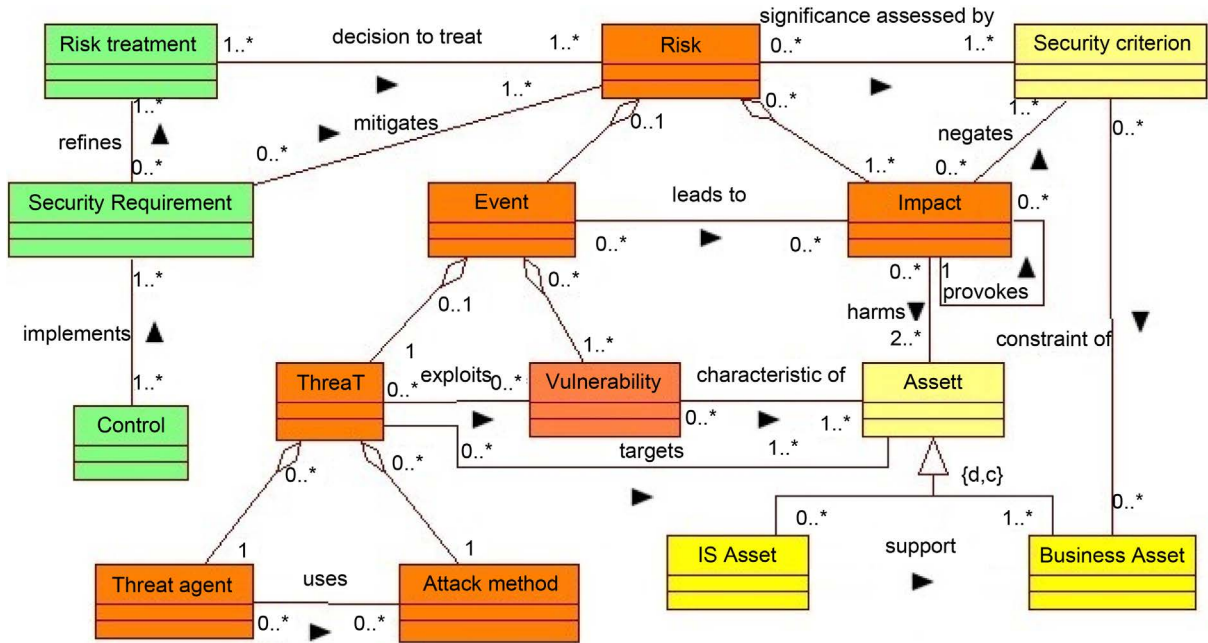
Risk treatment
1..*
decision to treat
1..*
Risk
0..*
significance assessed by
1..*
Security criterion
1..*
refines
0..*
1..*
mitigates
0..1
0..*
1..*
negates
0..*
0..*
Security Requirement
Event
leads to
Impact
0..*
0..*
0..*
1..*
0..1
0..*
0..*
1
provokes
harms
2..*
implements
1
1..*
constraint of
1..*
ThreaT
0..*
exploits
0..*
Vulnerability
characteristic of
Assett
Control
0..*
1..*
0..*
targets
1..*
0..*
0..*
{d,c}
0..*
1..*
0..*
1
1
IS Asset
support
Business Asset
Threat agent
uses
Attack method
0..*
0..*